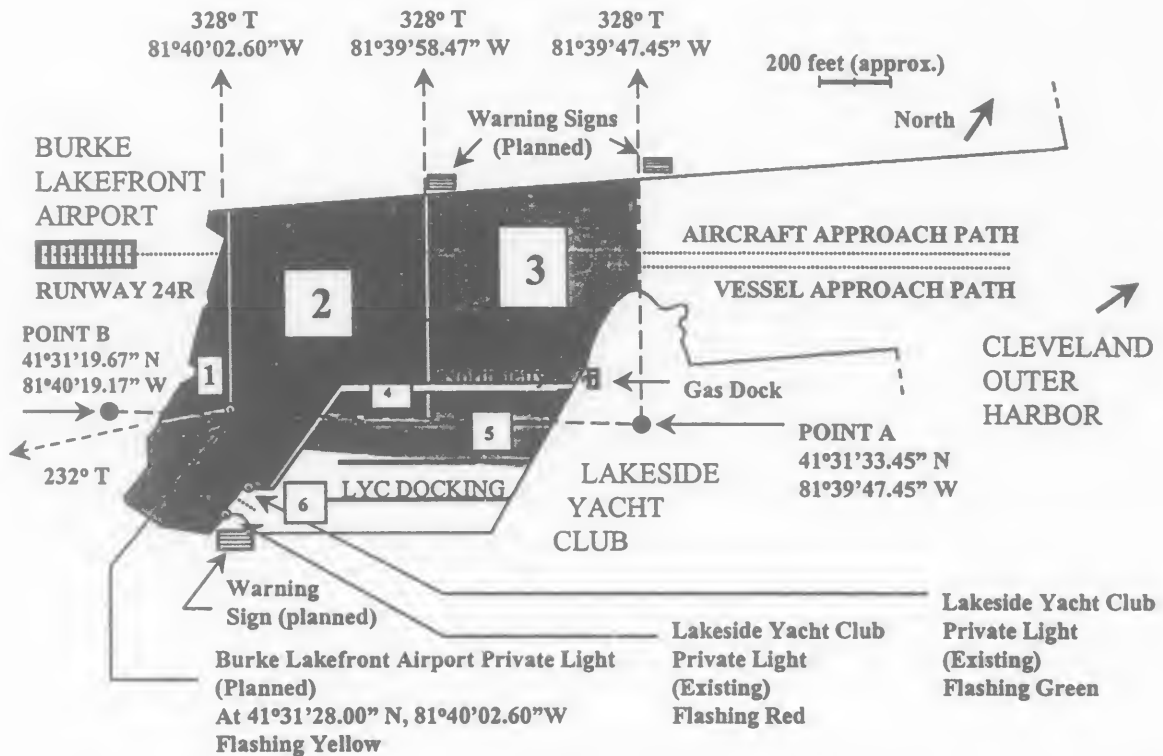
328° T
81°40'02.60"W

328° T
81°39'58.47" W

328° T
81°39'47.45" W

200 feet (approx.)

North

Warning Signs
(Planned)

BURKE
LAKEFRONT
AIRPORT

RUNWAY 24R

AIRCRAFT APPROACH PATH

VESSEL APPROACH PATH

2

3

POINT B
41°31'19.67" N
81°40'19.17" W

1

CLEVELAND
OUTER
HARBOR

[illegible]

Gas Dock

4

5

POINT A
41°31'33.45" N
81°39'47.45" W

232° T

LAKESIDE
YACHT
CLUB

LYC DOCKING

6

Warning
Sign (planned)

Lakeside Yacht Club
Private Light
(Existing)
Flashing Green

Lakeside Yacht Club
Private Light
(Existing)
Flashing Red

Burke Lakefront Airport Private Light
(Planned)
At 41°31'28.00" N, 81°40'02.60"W
Flashing Yellow